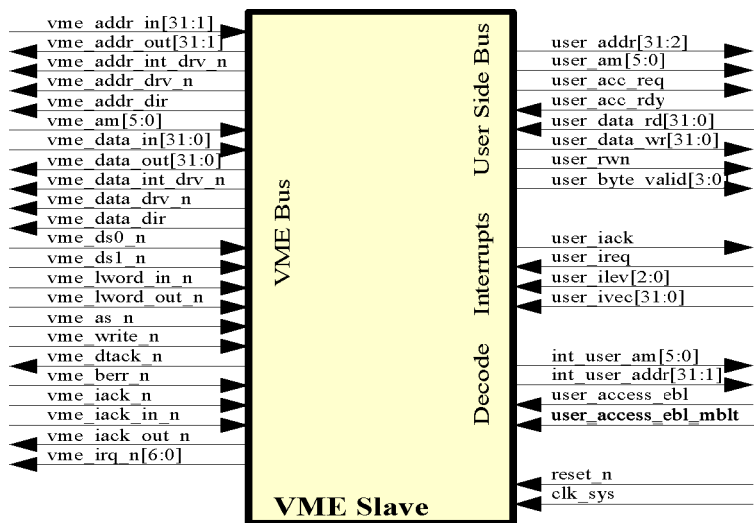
vme_addr_in[31:1]
vme_addr_out[31:1]
vme_addr_int_drv_n
vme_addr_drv_n
vme_addr_dir
vme_am[5:0]
vme_data_in[31:0]
vme_data_out[31:0]
vme_data_int_drv_n
vme_data_drv_n
vme_data_dir
vme_ds0_n
vme_ds1_n
vme_lword_in_n
vme_lword_out_n
vme_as_n
vme_write_n
vme_dtack_n
vme_berr_n
vme_iack_n
vme_iack_in_n
vme_iack_out_n
vme_irq_n[6:0]

VME Bus

User Side Bus

Interrupts

Decode

VME Slave

user_addr[31:2]
user_am[5:0]
user_acc_req
user_acc_rdy
user_data_rd[31:0]
user_data_wr[31:0]
user_rwn
user_byte_valid[3:0]
user_iack
user_ireq
user_ilev[2:0]
user_ivec[31:0]
int_user_am[5:0]
int_user_addr[31:1]
user_access_ebl
user_access_ebl_mblt
reset_n
clk_sys